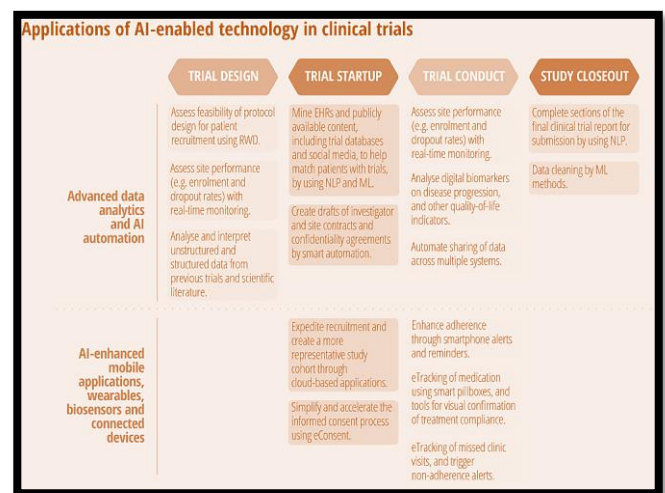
Applications of AI-enabled technology in clinical trials

TRIAL DESIGN

TRIAL STARTUP

TRIAL CONDUCT

STUDY CLOSEOUT

Advanced data analytics and AI automation

Assess feasibility of protocol design for patient recruitment using RWD.

Assess site performance (e.g. enrolment and dropout rates) with real-time monitoring.

Analyse and interpret unstructured and structured data from previous trials and scientific literature.

Mine EHRs and publicly available content, including trial databases and social media, to help match patients with trials, by using NLP and ML.

Create drafts of investigator and site contracts and confidentiality agreements by smart automation.

Assess site performance (e.g. enrolment and dropout rates) with real-time monitoring.

Analyse digital biomarkers on disease progression, and other quality-of-life indicators.

Automate sharing of data across multiple systems.

Complete sections of the final clinical trial report for submission by using NLP.

Data cleaning by ML methods.

AI-enhanced mobile applications, wearables, biosensors and connected devices

Expedite recruitment and create a more representative study cohort through cloud-based applications.

Simplify and accelerate the informed consent process using eConsent.

Enhance adherence through smartphone alerts and reminders.

eTracking of medication using smart pillboxes, and tools for visual confirmation of treatment compliance.

eTracking of missed clinic visits, and trigger non-adherence alerts.